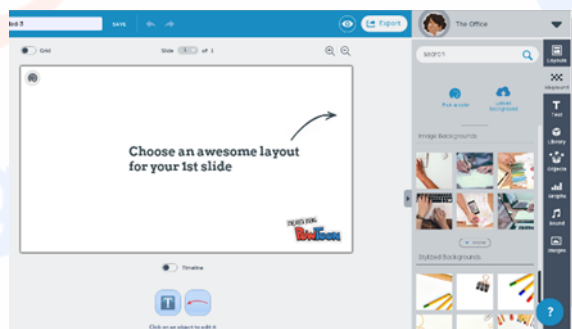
led 5 SAVE

Export

The Office

Grid

Slide 1 of 1

Choose an awesome layout for your 1st slide

CREATED USING PowToon

Timeline

Click on an object to edit it

Search

Pick a color

Upload background

Image Backgrounds

Stylized Backgrounds

Layouts

Background

Text

Library

Objects

Graphs

Sound

Marquee

?